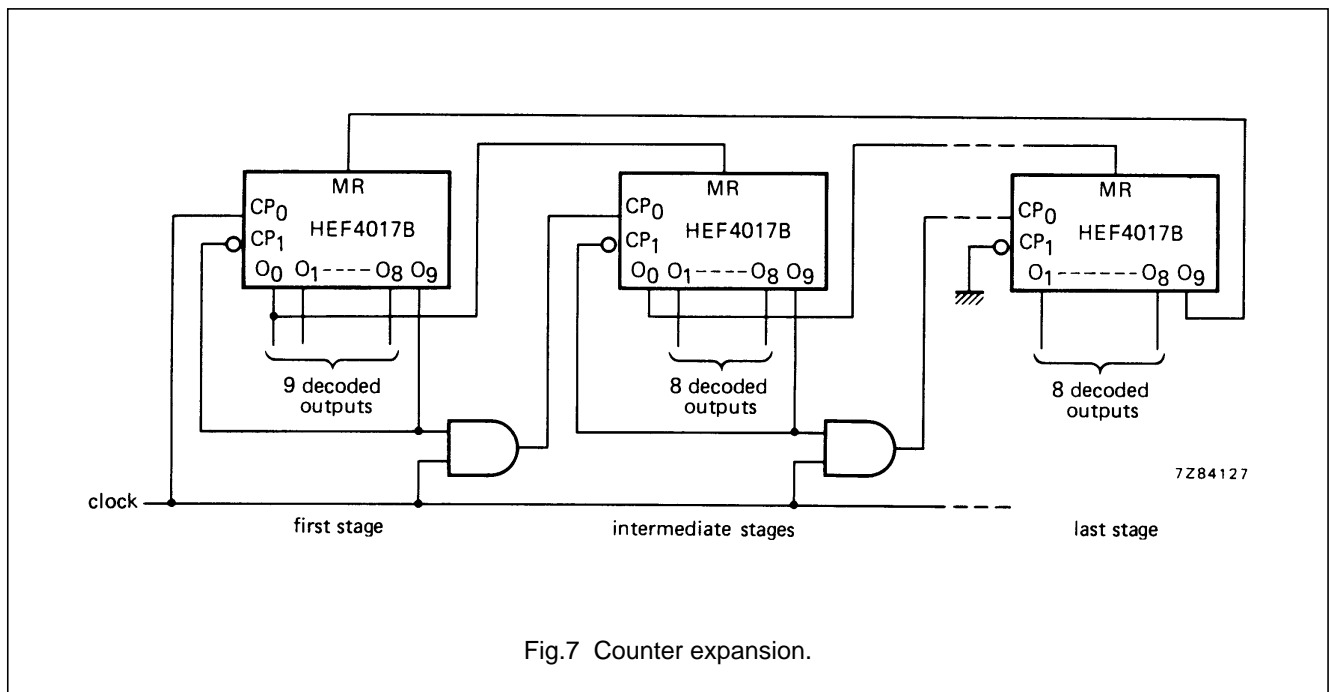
MR
$CP_0$
$CP_1$
HEF4017B
$O_0$ $O_1$----$O_8$ $O_9$

MR
$CP_0$
$CP_1$
HEF4017B
$O_0$ $O_1$----$O_8$ $O_9$

MR
$CP_0$
$CP_1$
HEF4017B
$O_1$-------$O_8$ $O_9$

9 decoded outputs

8 decoded outputs

8 decoded outputs

7Z84127

clock

first stage

intermediate stages

last stage

Fig.7 Counter expansion.